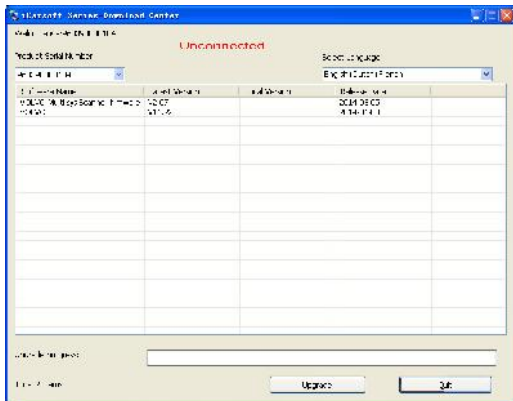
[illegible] Service Download Center

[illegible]

Unconnected

Product Serial Number

Select Language

English Custom Edition

| Software Name | Latest Version | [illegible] Version | Release Date |
|---|---|---|---|
| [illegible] | V2.07 | | 2014-06-05 |
| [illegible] | V11.15 | | 2014-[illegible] |

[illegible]

Upgrade

Quit